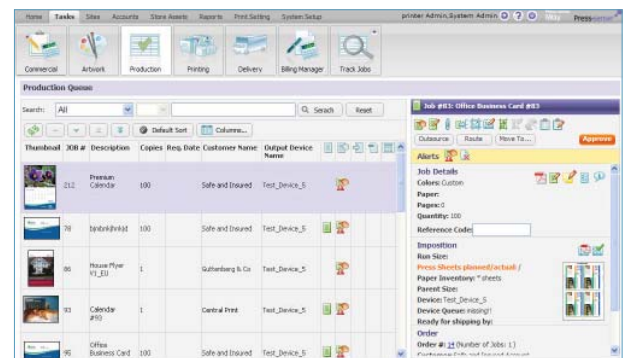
Home Tasks Sites Accounts Store Assets Reports Print Setting System Setup

printer Admin,System Admin

Commercial Artwork Production Printing Delivery Billing Manager Track Jobs

Production Queue

Search: All

Search Reset

Default Sort Columns...

| Thumbnail | JOB # | Description | Copies | Req. Date | Customer Name | Output Device Name |
|---|---|---|---|---|---|---|
| | 212 | Premium Calendar | 100 | | Safe and Insured | Test_Device_5 |
| | 78 | bjnbnkjhnkjd | 100 | | Safe and Insured | Test_Device_5 |
| | 86 | House Flyer V1_EU | 1 | | Guttenberg & Co | Test_Device_5 |
| | 93 | Calendar #93 | 1 | | Central Print | Test_Device_5 |
| | 95 | Office Business Card | 100 | | Safe and Insured | Test_Device_5 |

Job #83: Office Business Card #83

Outsource Route Move To... Approve

Alerts

Job Details
Colors: Custom
Paper:
Pages: 0
Quantity: 100
Reference Code:

Imposition
Run Size:
Press Sheets planned/actual:
Paper Inventory: * sheets
Parent Size:
Device: Test_Device_5
Device Queue: missing!
Ready for shipping by:
Order
Order #: 14 (Number of Jobs: 1)
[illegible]